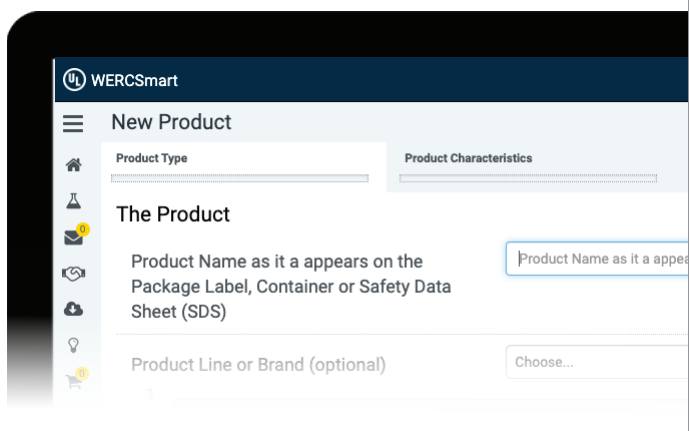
UL WERCSmart

New Product

Product Type

Product Characteristics

The Product

Product Name as it a appears on the Package Label, Container or Safety Data Sheet (SDS)

Product Name as it a appea

Product Line or Brand (optional)

Choose...

0

0